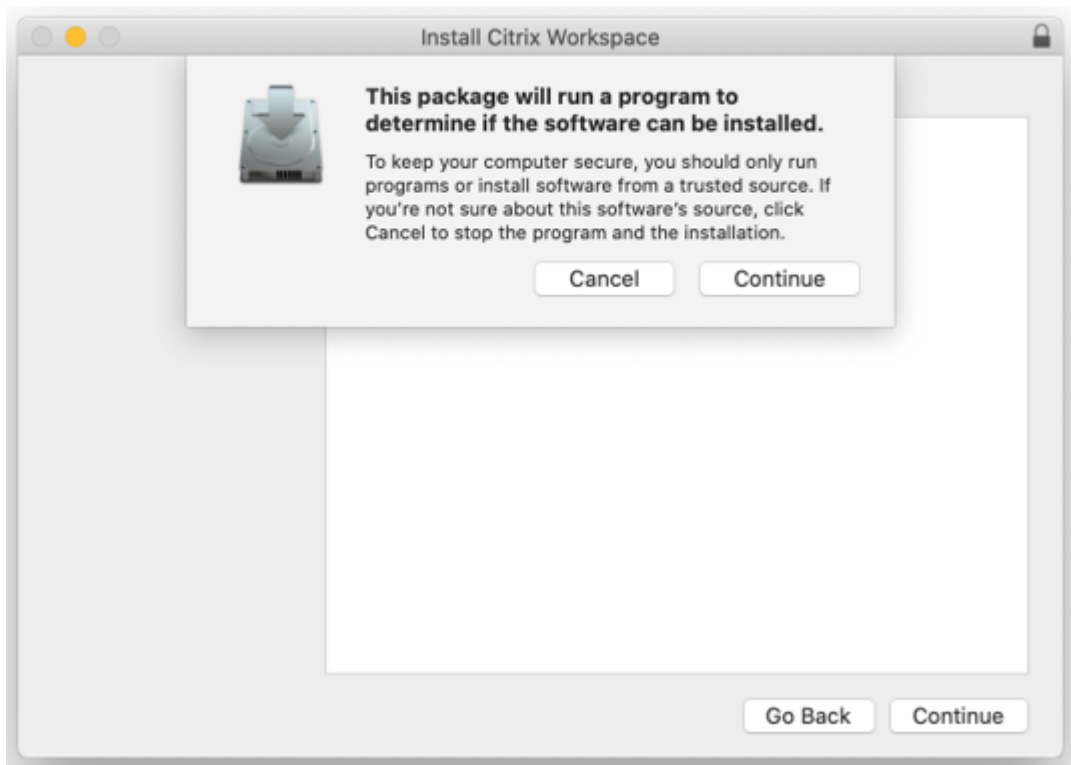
Install Citrix Workspace

This package will run a program to determine if the software can be installed.

To keep your computer secure, you should only run programs or install software from a trusted source. If you're not sure about this software's source, click Cancel to stop the program and the installation.

Cancel

Continue

Go Back

Continue